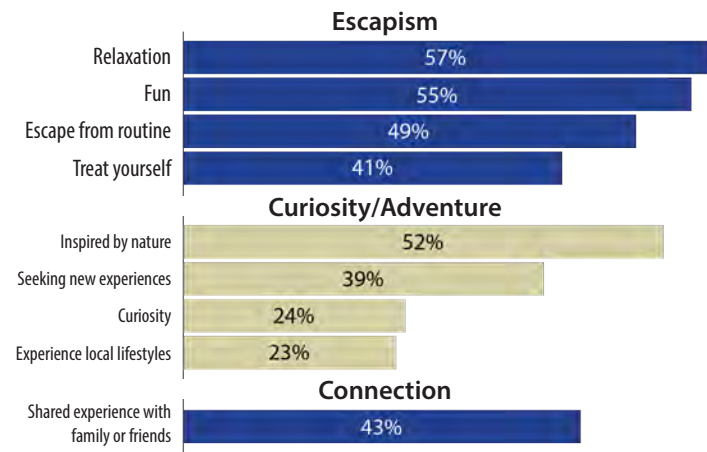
Escapism

| | |
|---|---|
| Relaxation | 57% |
| Fun | 55% |
| Escape from routine | 49% |
| Treat yourself | 41% |

Curiosity/Adventure

| | |
|---|---|
| Inspired by nature | 52% |
| Seeking new experiences | 39% |
| Curiosity | 24% |
| Experience local lifestyles | 23% |

Connection

| | |
|---|---|
| Shared experience with family or friends | 43% |